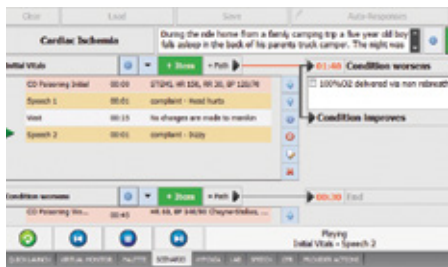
Clear Load Save Auto-Responses

Cardiac Ischemia

During the ride home from a family camping trip a five year old boy falls asleep in the back of his parents truck camper. The night was

Initial Vitals

+ Item + Path

01:40 Condition worsens

100%O2 delivered via non rebreath

Condition improves

| CO Poisoning Initial | 00:00 | SPO2 95, HR 106, RR 20, BP 120/78 |
|---|---|---|
| Speech 1 | 00:01 | compliant - Head hurts |
| Wait | 00:15 | No changes are made to monitor |
| Speech 2 | 00:01 | compliant - Dizzy |

Condition worsens

+ Item + Path

00:30 End

| CO Poisoning Wo... | 00:45 | HR 88, BP 140/90 (Tachyarrhythm... |
|---|---|---|

Playing
Initial Vitals > Speech 2

QUICK LAUNCH VIRTUAL MONITOR PALETTE SCENARIO HYPOXIA LAB SPEECH CPR PROVIDER ACTIONS